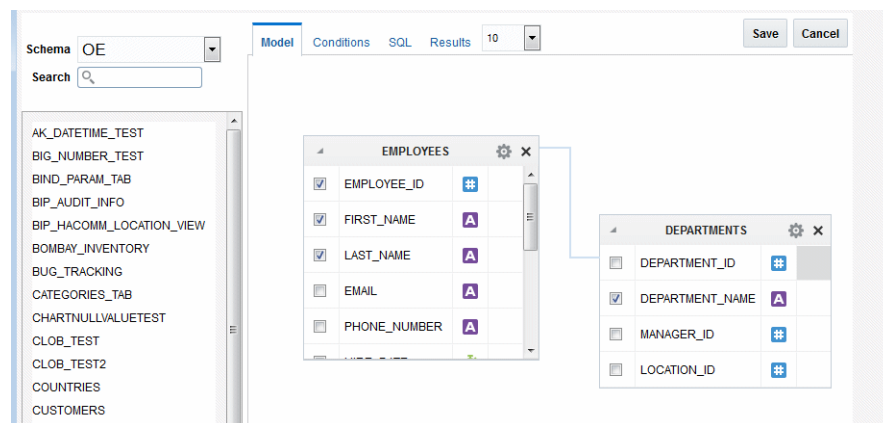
Schema OE
Search

AK_DATETIME_TEST
BIG_NUMBER_TEST
BIND_PARAM_TAB
BIP_AUDIT_INFO
BIP_HACOMM_LOCATION_VIEW
BOMBAY_INVENTORY
BUG_TRACKING
CATEGORIES_TAB
CHARTNULLVALUETEST
CLOB_TEST
CLOB_TEST2
COUNTRIES
CUSTOMERS

Model Conditions SQL Results 10

Save Cancel

EMPLOYEES

| | | |
|---|---|---|
| ☑ | EMPLOYEE_ID | # |
| ☑ | FIRST_NAME | A |
| ☑ | LAST_NAME | A |
| ☐ | EMAIL | A |
| ☐ | PHONE_NUMBER | A |

DEPARTMENTS

| | | |
|---|---|---|
| ☐ | DEPARTMENT_ID | # |
| ☑ | DEPARTMENT_NAME | A |
| ☐ | MANAGER_ID | # |
| ☐ | LOCATION_ID | # |